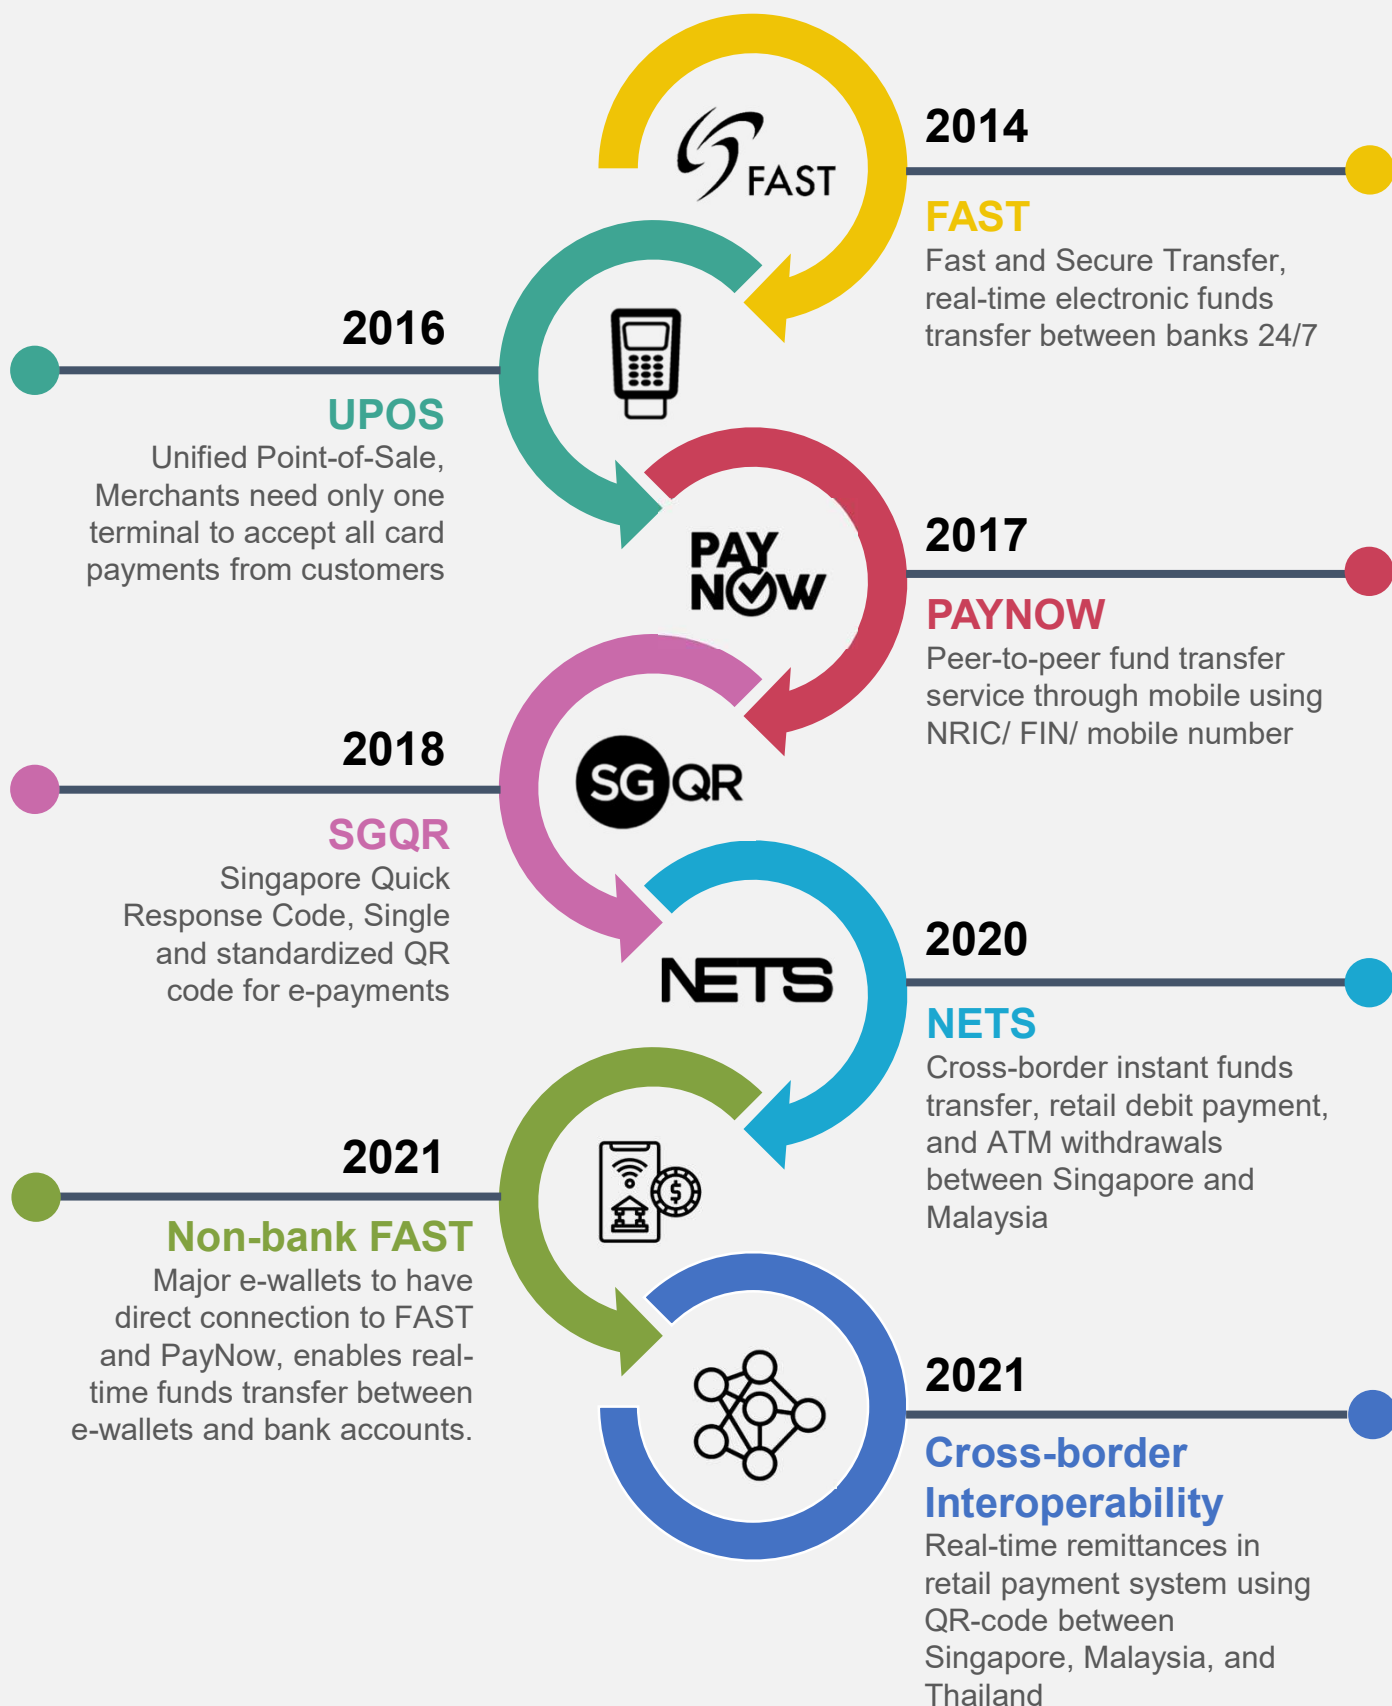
FAST

2014

FAST

Fast and Secure Transfer, real-time electronic funds transfer between banks 24/7

2016

UPOS

Unified Point-of-Sale, Merchants need only one terminal to accept all card payments from customers

PAY NOW

2017

PAYNOW

Peer-to-peer fund transfer service through mobile using NRIC/ FIN/ mobile number

SGQR

2018

SGQR

Singapore Quick Response Code, Single and standardized QR code for e-payments

NETS

2020

NETS

Cross-border instant funds transfer, retail debit payment, and ATM withdrawals between Singapore and Malaysia

$

2021

Non-bank FAST

Major e-wallets to have direct connection to FAST and PayNow, enables real-time funds transfer between e-wallets and bank accounts.

2021

Cross-border Interoperability

Real-time remittances in retail payment system using QR-code between Singapore, Malaysia, and Thailand